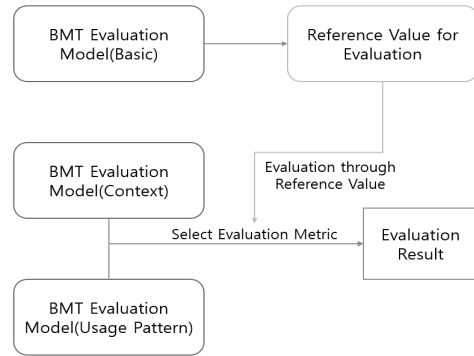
BMT Evaluation Model(Basic)

Reference Value for Evaluation

BMT Evaluation Model(Context)

Evaluation through Reference Value

Select Evaluation Metric

Evaluation Result

BMT Evaluation Model(Usage Pattern)